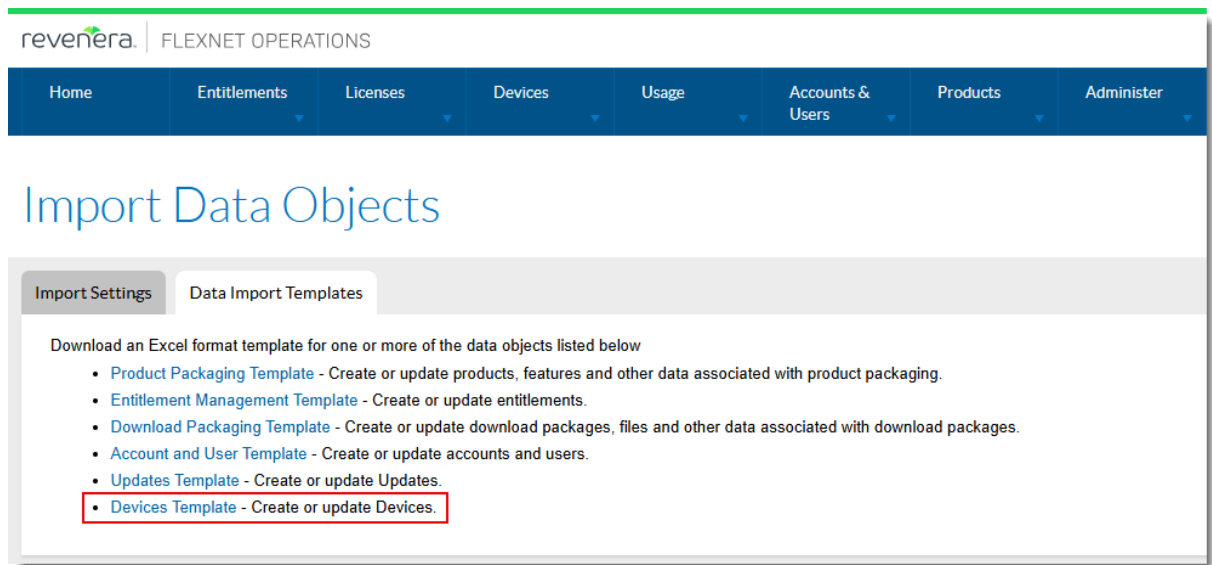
revenera | FLEXNET OPERATIONS

Home
Entitlements
Licenses
Devices
Usage
Accounts & Users
Products
Administer

Import Data Objects

Import Settings
Data Import Templates

Download an Excel format template for one or more of the data objects listed below

- Product Packaging Template - Create or update products, features and other data associated with product packaging.
- Entitlement Management Template - Create or update entitlements.
- Download Packaging Template - Create or update download packages, files and other data associated with download packages.
- Account and User Template - Create or update accounts and users.
- Updates Template - Create or update Updates.
- Devices Template - Create or update Devices.